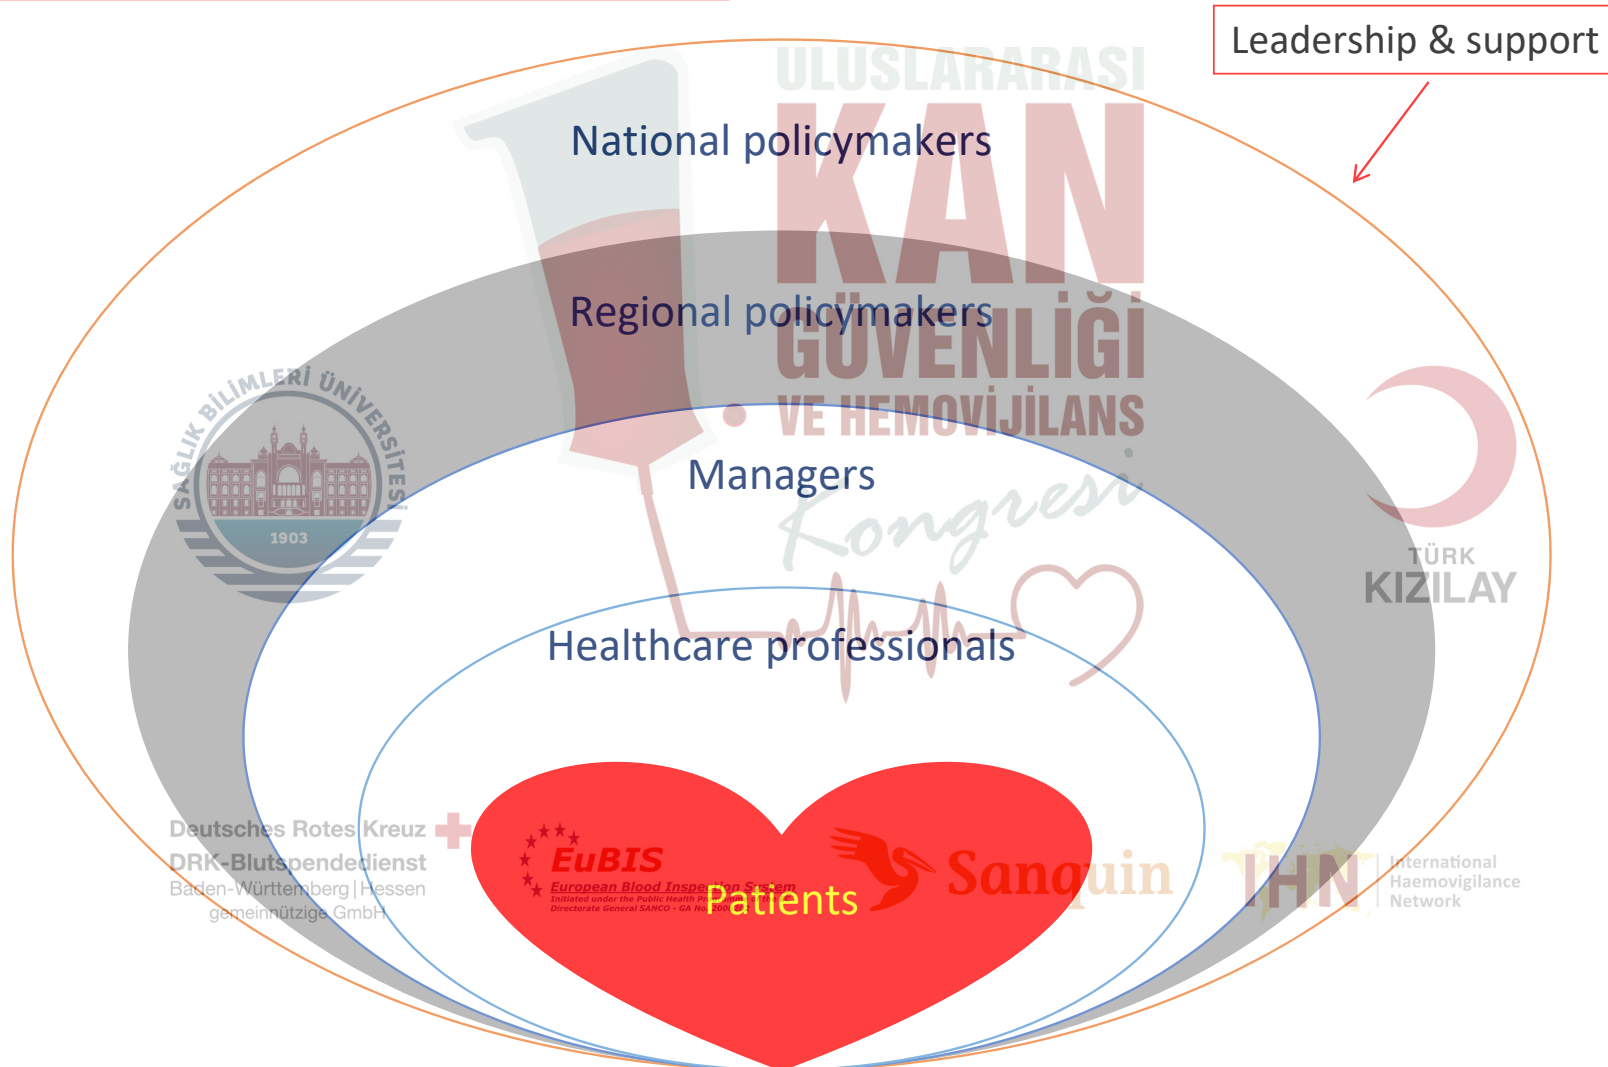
Leadership & support

ULUSLARARASI
KAN
GÜVENLİĞİ
VE HEMOVİJİLANS
Kongresi

National policymakers

Regional policymakers

SAĞLIK BİLİMLERİ ÜNİVERSİTESİ
1903

Managers

TÜRK
KIZILAY

Healthcare professionals

Deutsches Rotes Kreuz
DRK-Blutspendedienst
Baden-Württemberg | Hessen
gemeinnützige GmbH

EuBIS
European Blood Inspection System
Initiated under the Public Health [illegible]
Directorate General SANCO - GA No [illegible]

Patients

Sanquin

IHN
International
Haemovigilance
Network